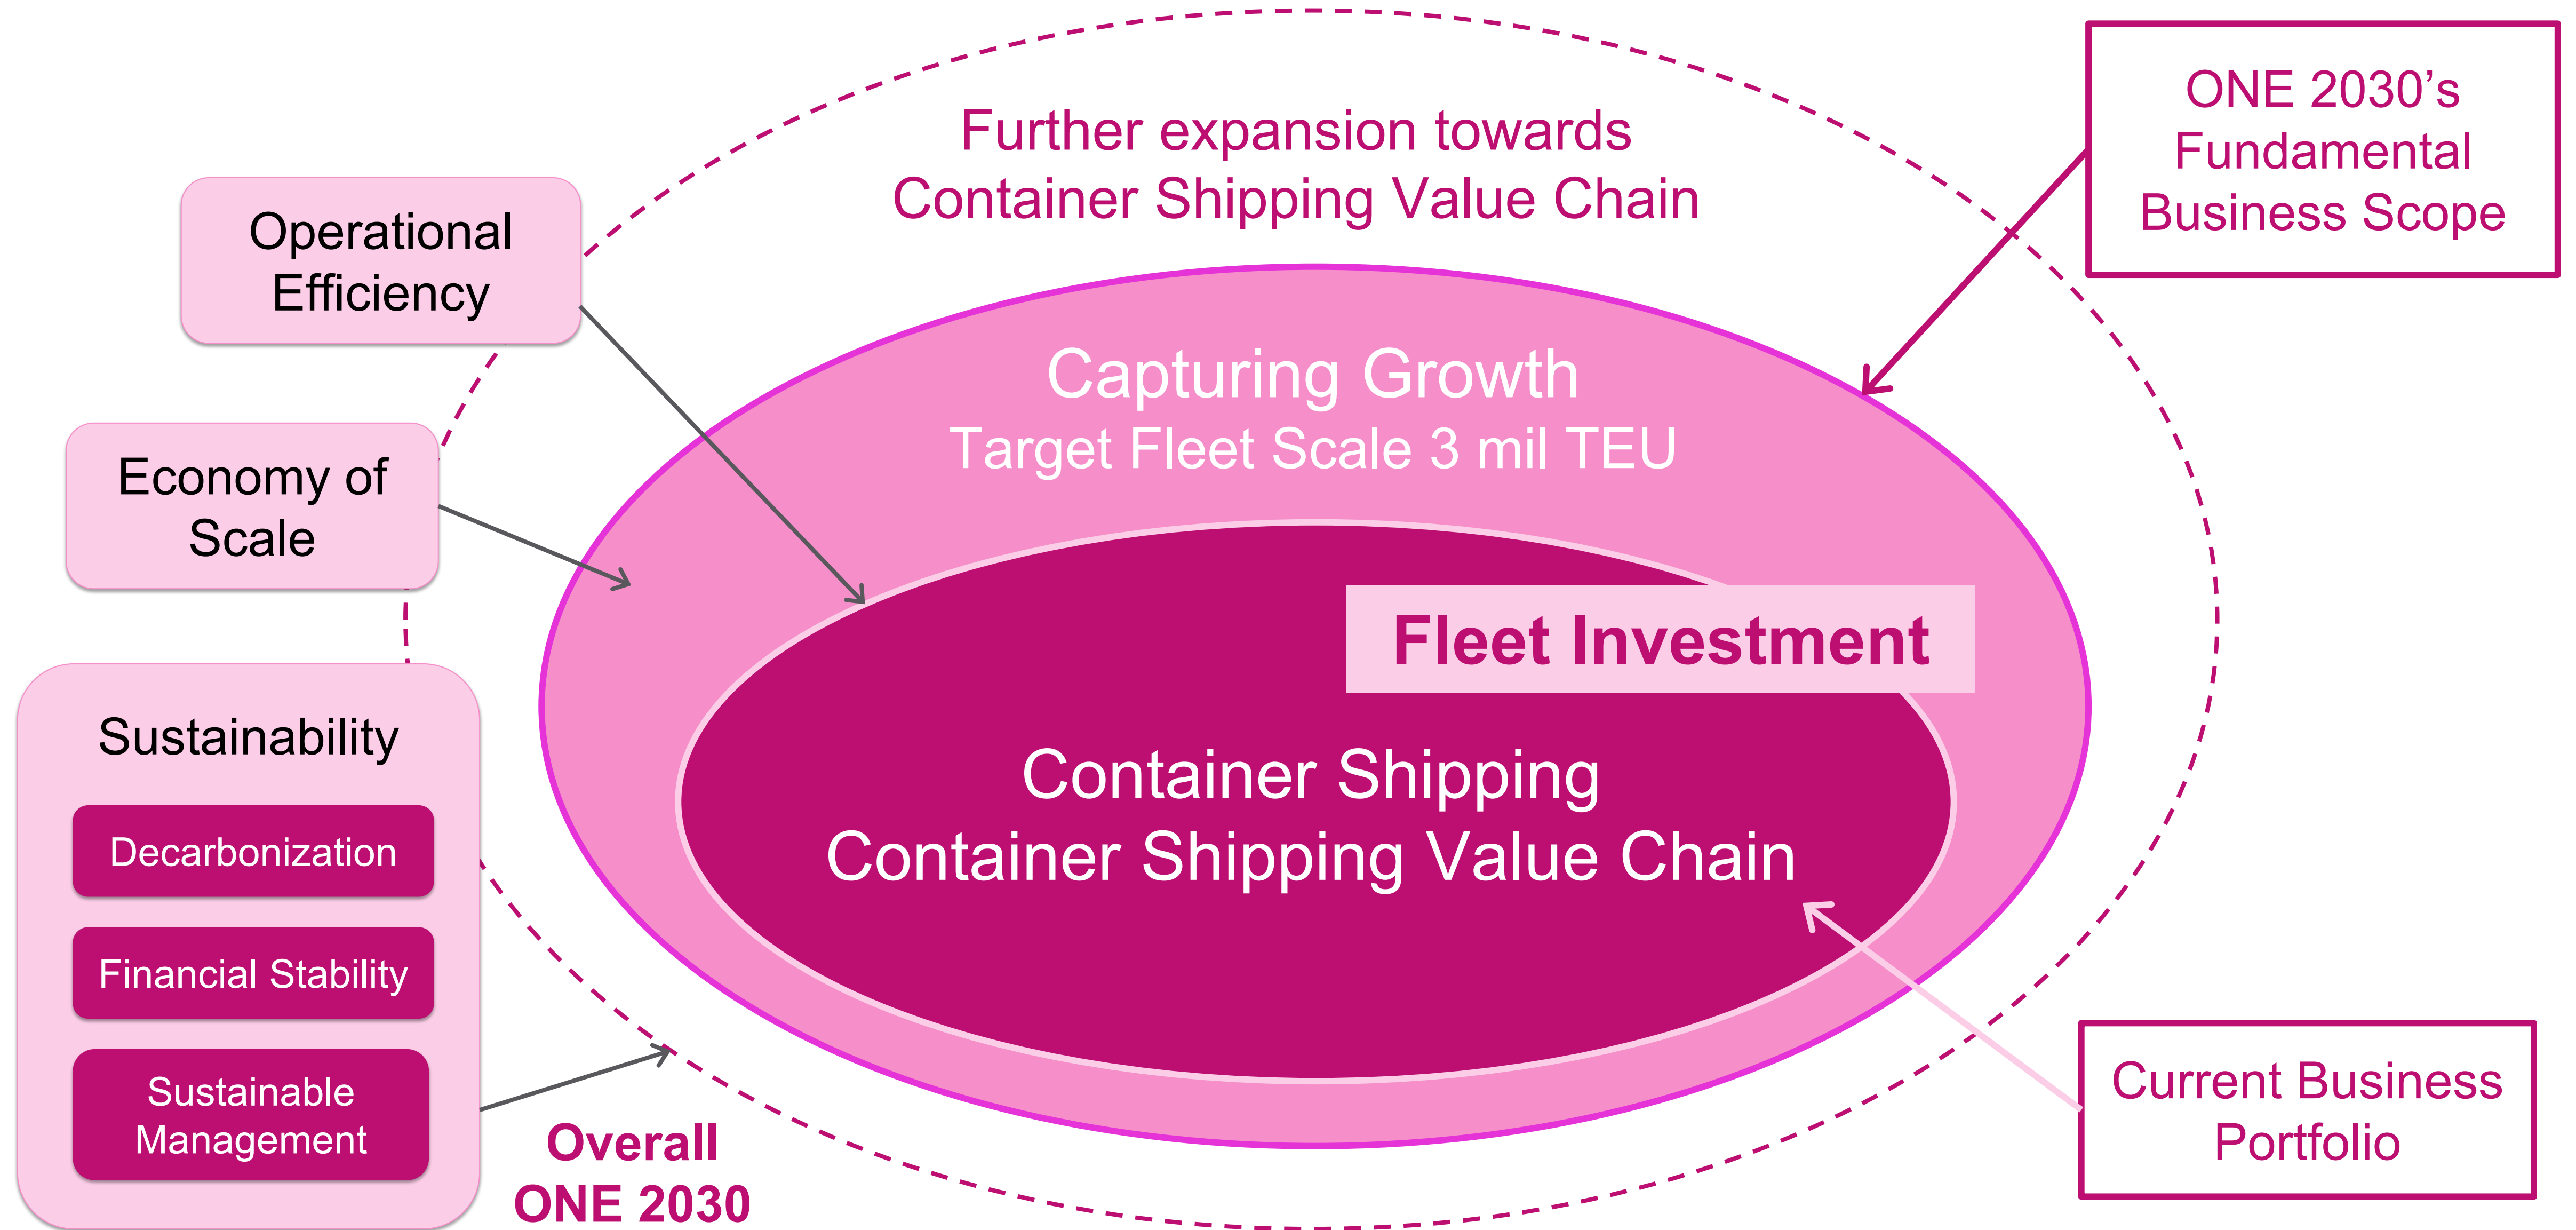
Further expansion towards Container Shipping Value Chain

ONE 2030's Fundamental Business Scope

Operational Efficiency

Economy of Scale

Capturing Growth
Target Fleet Scale 3 mil TEU

Fleet Investment

Container Shipping
Container Shipping Value Chain

Sustainability

Decarbonization

Financial Stability

Sustainable Management

Overall ONE 2030

Current Business Portfolio